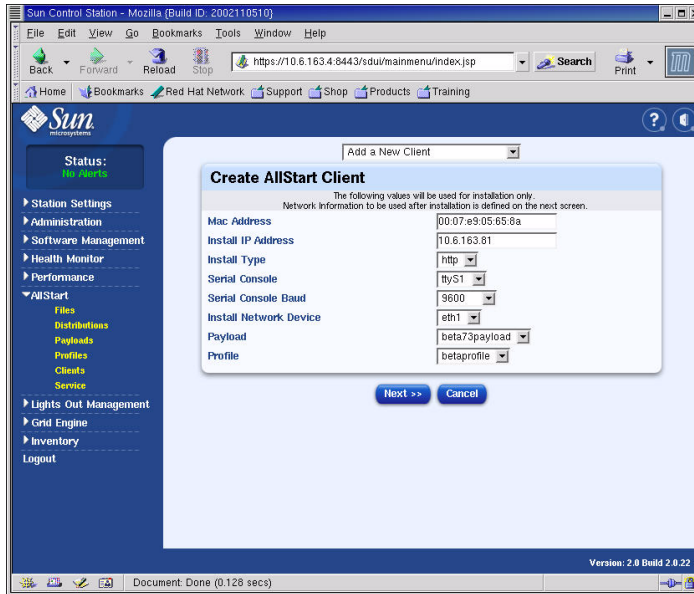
Sun Control Station - Mozilla {Build ID: 2002110510}

File Edit View Go Bookmarks Tools Window Help

Back Forward Reload Stop https://10.6.163.4:8443/sdui/mainmenu/index.jsp Search Print

Home Bookmarks Red Hat Network Support Shop Products Training

Sun microsystems

Status:
No Alerts

Station Settings
Administration
Software Management
Health Monitor
Performance
AllStart
Files
Distributions
Payloads
Profiles
Clients
Service
Lights Out Management
Grid Engine
Inventory
Logout

Add a New Client

Create AllStart Client

The following values will be used for installation only.
Network Information to be used after installation is defined on the next screen.

| | |
|---|---|
| Mac Address | 00:07:e9:05:65:8a |
| Install IP Address | 10.6.163.81 |
| Install Type | http |
| Serial Console | ttyS1 |
| Serial Console Baud | 9600 |
| Install Network Device | eth1 |
| Payload | beta73payload |
| Profile | betaprofile |

Next >> Cancel

Version: 2.0 Build 2.0.22

Document: Done (0.128 secs)